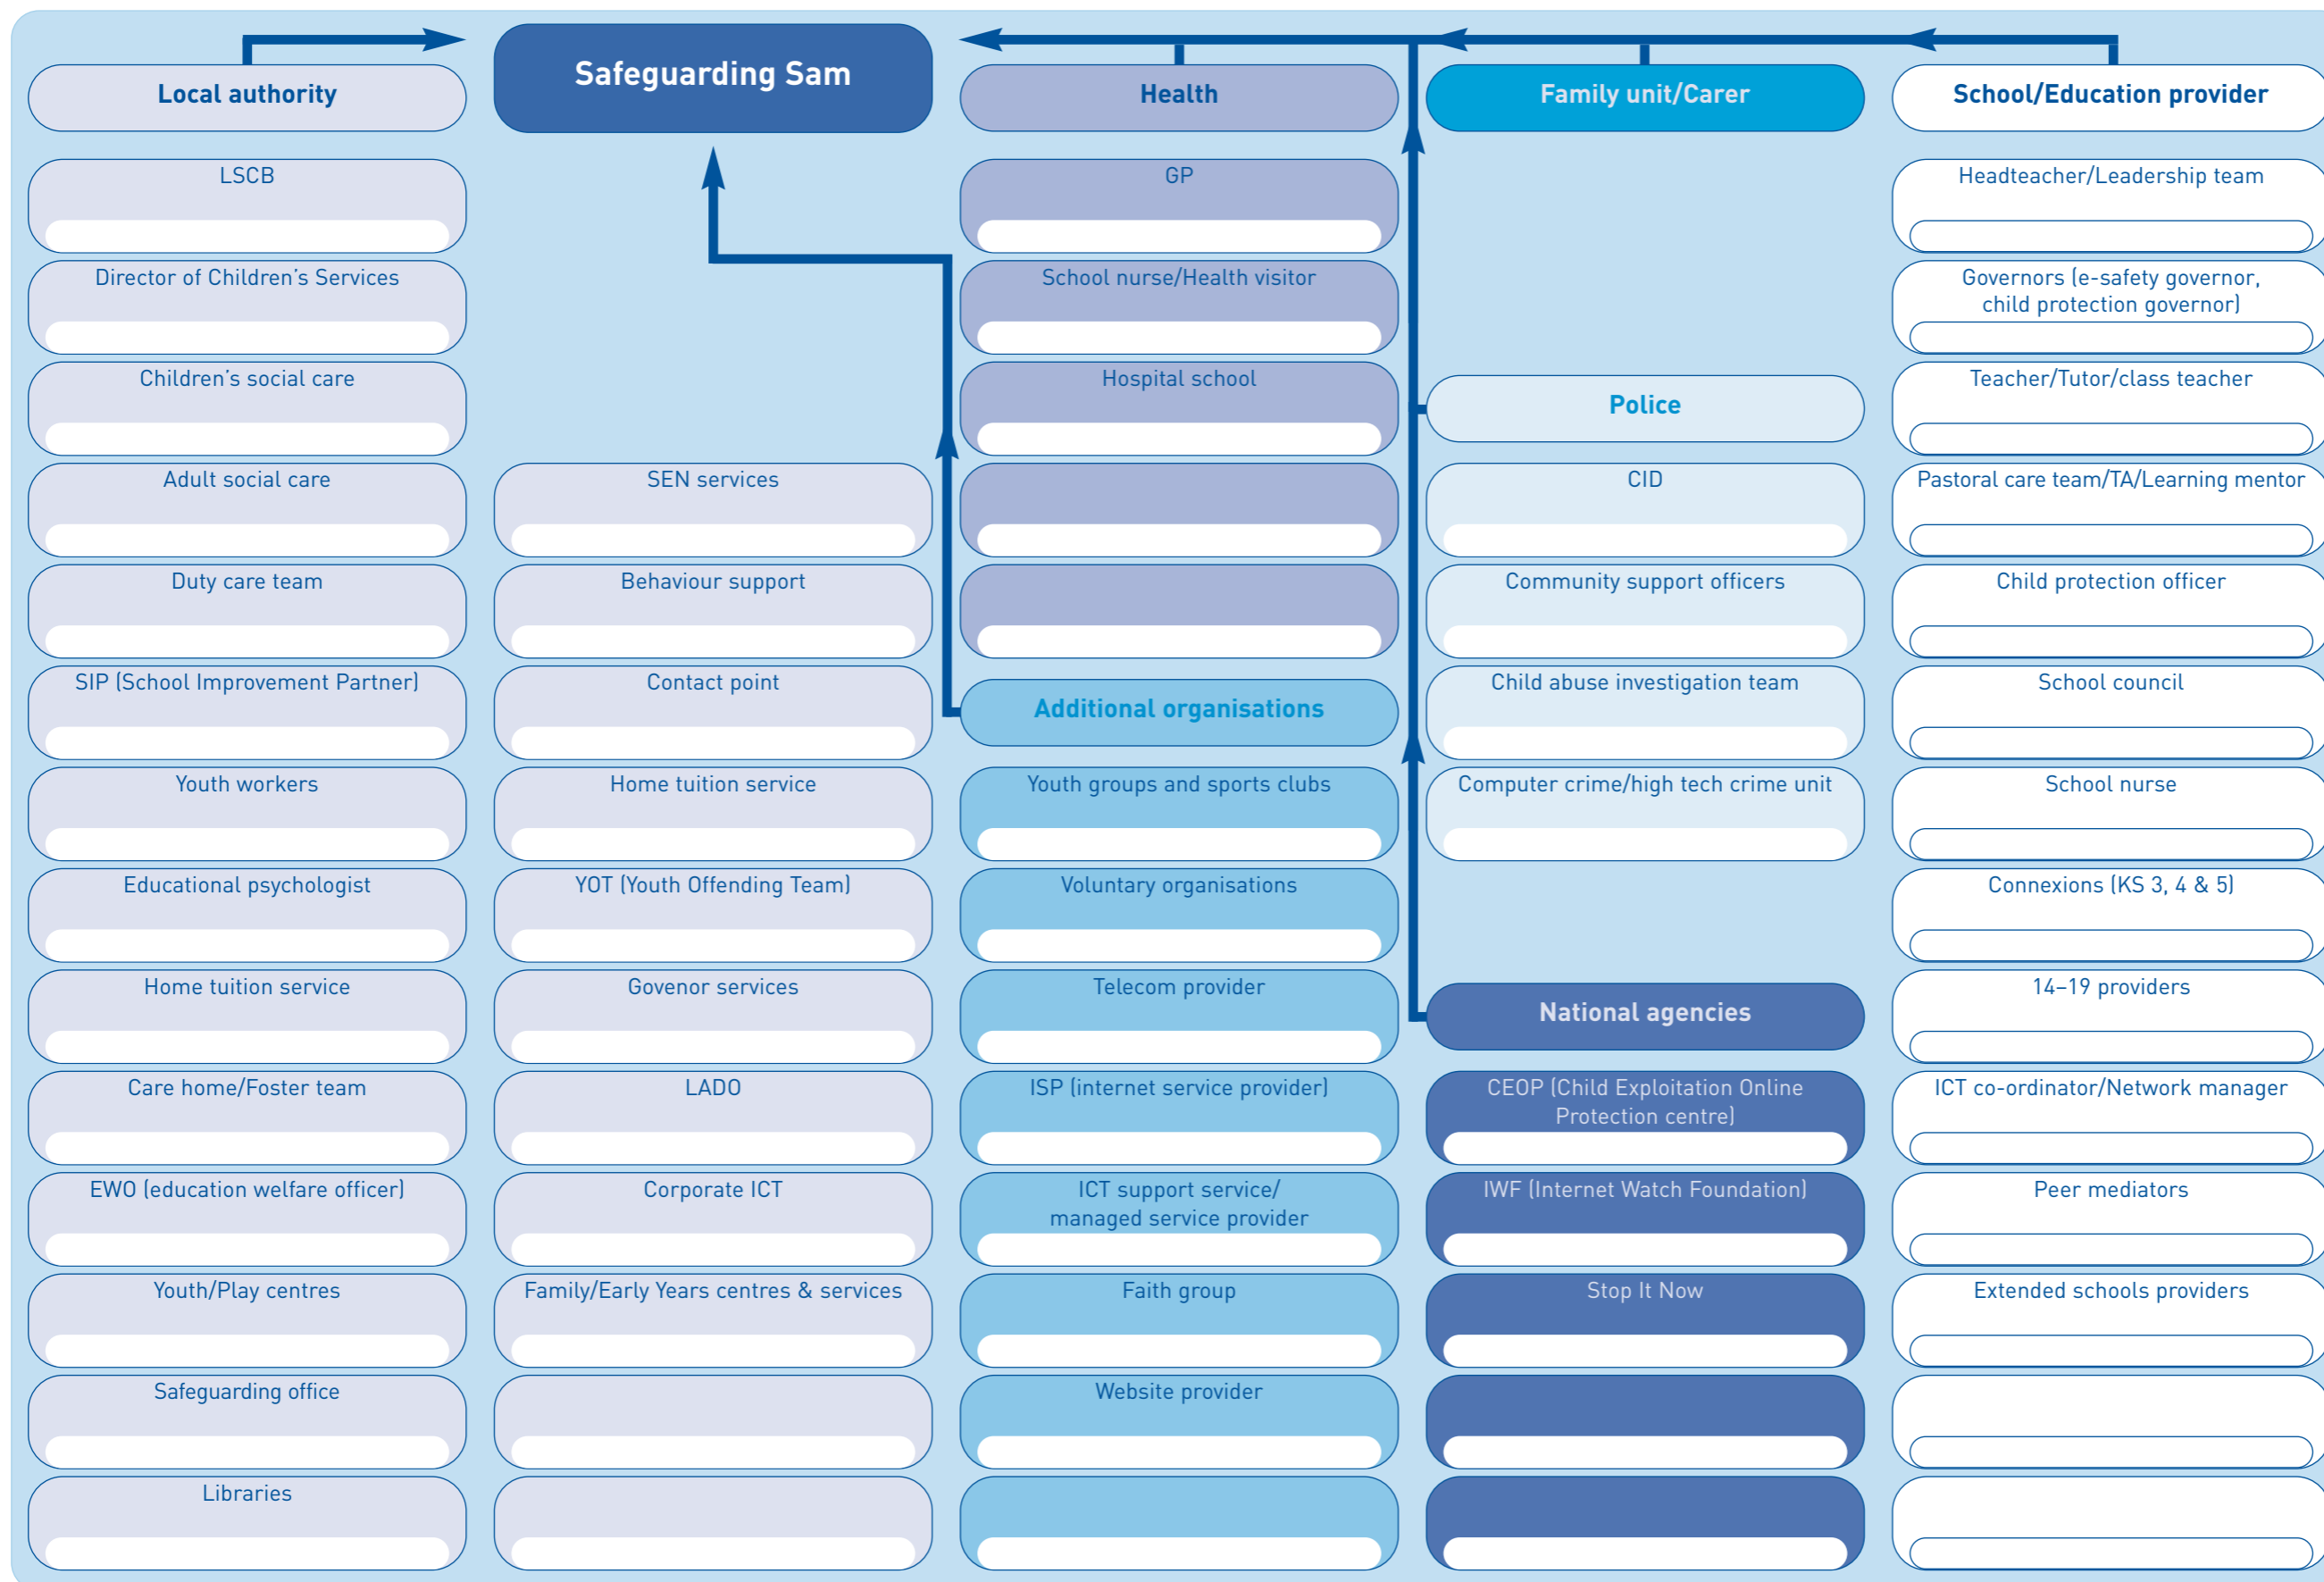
Local authority

Safeguarding Sam

Health

Family unit/Carer

School/Education provider

LSCB

Director of Children's Services

Children's social care

Adult social care

Duty care team

SIP (School Improvement Partner)

Youth workers

Educational psychologist

Home tuition service

Care home/Foster team

EWO (education welfare officer)

Youth/Play centres

Safeguarding office

Libraries

SEN services

Behaviour support

Contact point

Home tuition service

YOT (Youth Offending Team)

Govenor services

LADO

Corporate ICT

Family/Early Years centres & services

GP

School nurse/Health visitor

Hospital school

Additional organisations

Youth groups and sports clubs

Voluntary organisations

Telecom provider

ISP (internet service provider)

ICT support service/ managed service provider

Faith group

Website provider

Police

CID

Community support officers

Child abuse investigation team

Computer crime/high tech crime unit

National agencies

CEOP (Child Exploitation Online Protection centre)

IWF (Internet Watch Foundation)

Stop It Now

Headteacher/Leadership team

Governors (e-safety governor, child protection governor)

Teacher/Tutor/class teacher

Pastoral care team/TA/Learning mentor

Child protection officer

School council

School nurse

Connexions (KS 3, 4 & 5)

14–19 providers

ICT co-ordinator/Network manager

Peer mediators

Extended schools providers